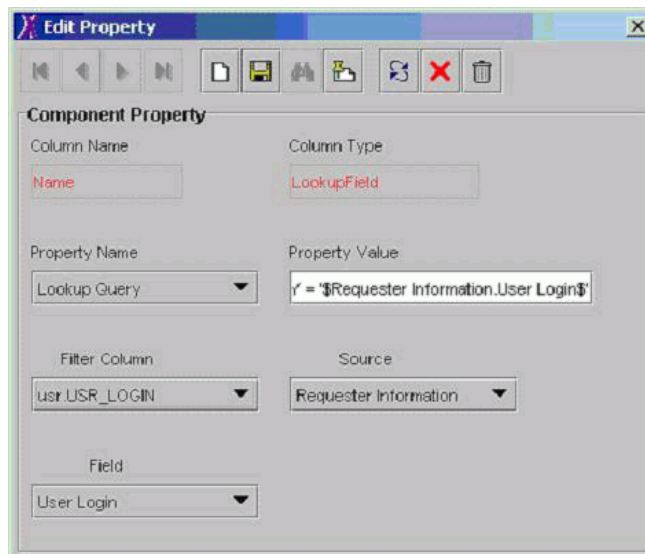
Edit Property

Component Property

Column Name

Name

Column Type

LookupField

Property Name

Lookup Query

Property Value

Y = '$Requester Information.User Login$'

Filter Column

usr.USR_LOGIN

Source

Requester Information

Field

User Login